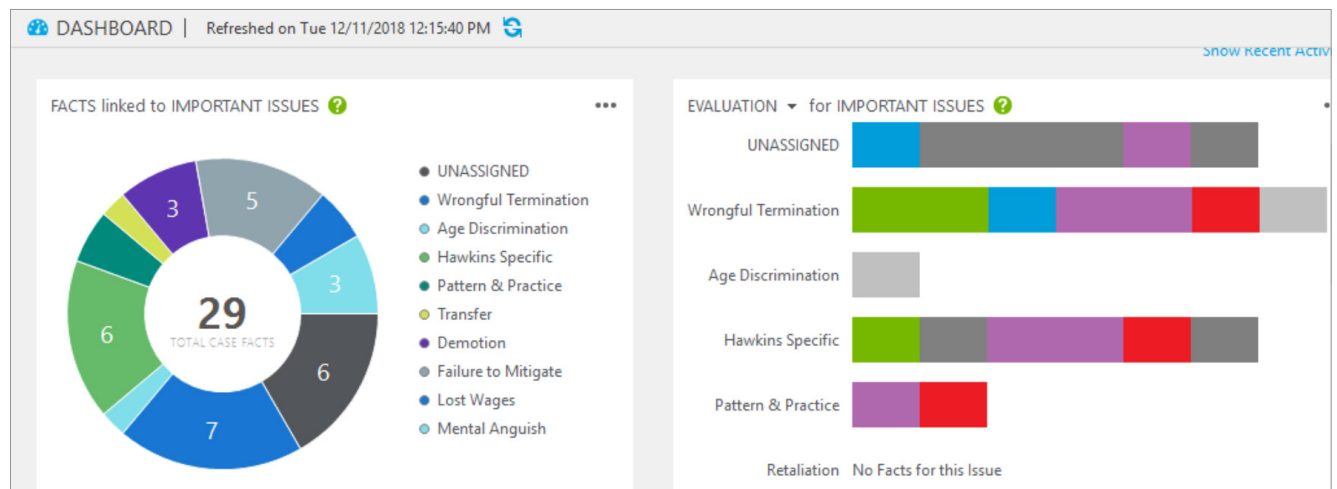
DASHBOARD | Refreshed on Tue 12/11/2018 12:15:40 PM

Show Recent Activ

FACTS linked to IMPORTANT ISSUES ?

•••

3
5
3
6
6
7

29
TOTAL CASE FACTS

UNASSIGNED
Wrongful Termination
Age Discrimination
Hawkins Specific
Pattern & Practice
Transfer
Demotion
Failure to Mitigate
Lost Wages
Mental Anguish

EVALUATION for IMPORTANT ISSUES ?

UNASSIGNED
Wrongful Termination
Age Discrimination
Hawkins Specific
Pattern & Practice
Retaliation No Facts for this Issue